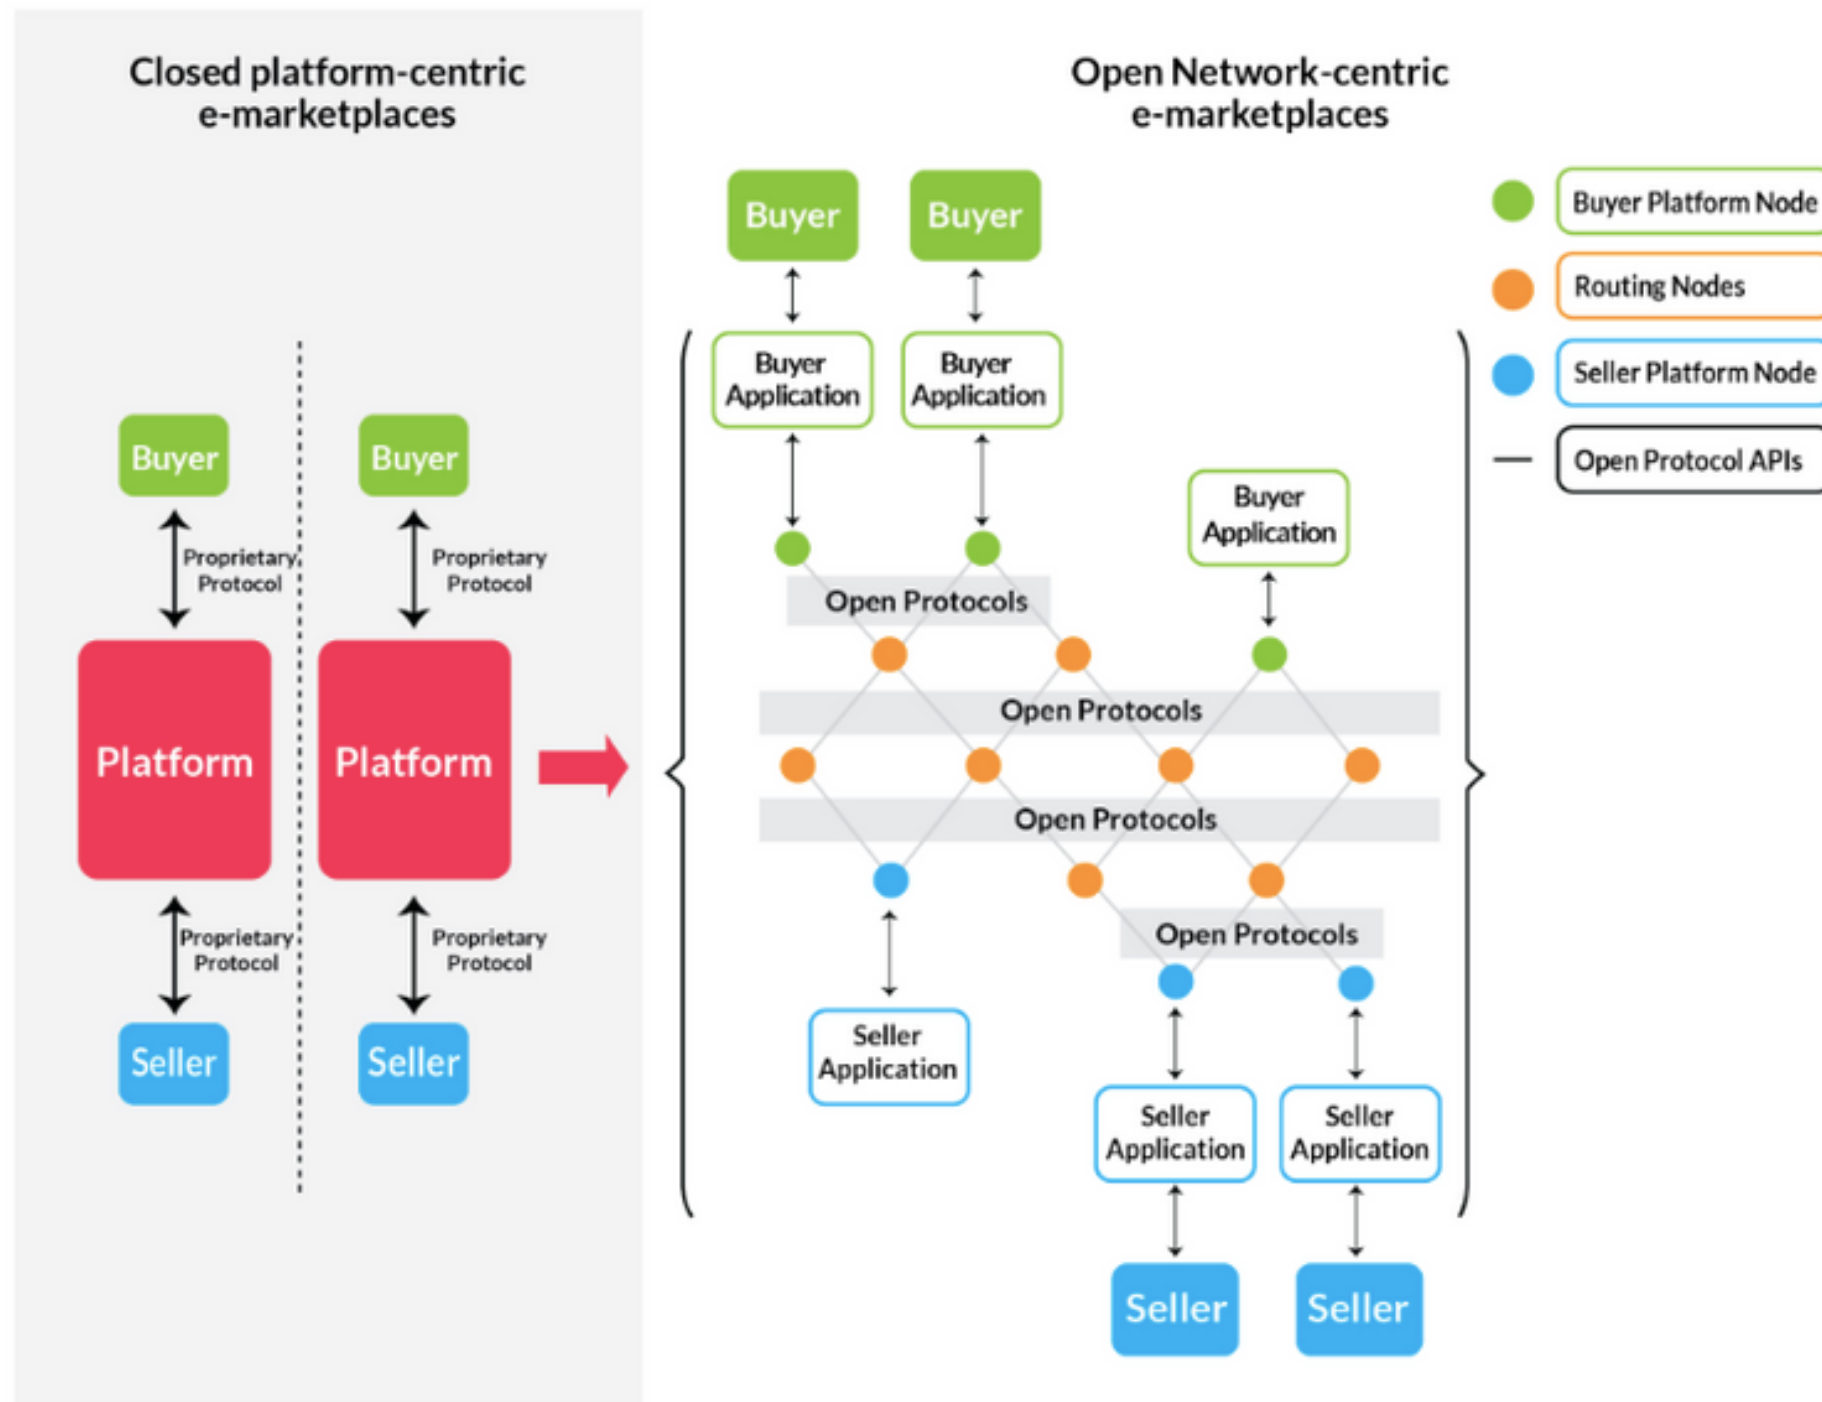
Closed platform-centric e-marketplaces

Buyer

Proprietary Protocol

Platform

Proprietary Protocol

Seller

Buyer

Proprietary Protocol

Platform

Proprietary Protocol

Seller

Open Network-centric e-marketplaces

Buyer

Buyer

Buyer Application

Buyer Application

Buyer Application

Open Protocols

Open Protocols

Open Protocols

Open Protocols

Seller Application

Seller Application

Seller Application

Seller

Seller

Buyer Platform Node

Routing Nodes

Seller Platform Node

Open Protocol APIs